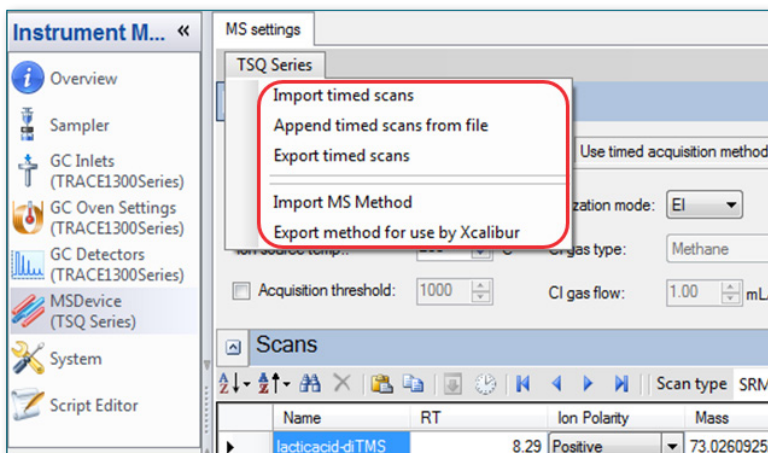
Instrument M... «

Overview

Sampler

GC Inlets (TRACE1300Series)

GC Oven Settings (TRACE1300Series)

GC Detectors (TRACE1300Series)

MSDevice (TSQ Series)

System

Script Editor

MS settings

TSQ Series

Import timed scans

Append timed scans from file

Export timed scans

Import MS Method

Export method for use by Xcalibur

Use timed acquisition method

ization mode: EI

Ion source temp.: C

CI gas type: Methane

Acquisition threshold: 1000

CI gas flow: 1.00 mL/

Scans

Scan type SRM

| Name | RT | Ion Polarity | Mass |
|---|---|---|---|
| lacticacid-diTMS | 8.29 | Positive | 73.0260925 |